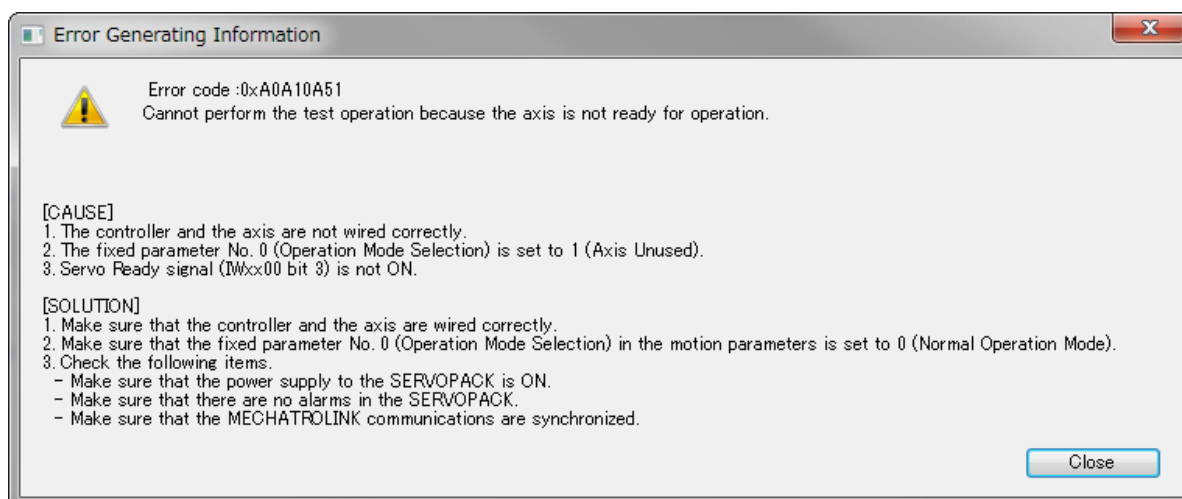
Error Generating Information

Error code :0xA0A10A51
Cannot perform the test operation because the axis is not ready for operation.

[CAUSE]
1. The controller and the axis are not wired correctly.
2. The fixed parameter No. 0 (Operation Mode Selection) is set to 1 (Axis Unused).
3. Servo Ready signal (IWxx00 bit 3) is not ON.

[SOLUTION]
1. Make sure that the controller and the axis are wired correctly.
2. Make sure that the fixed parameter No. 0 (Operation Mode Selection) in the motion parameters is set to 0 (Normal Operation Mode).
3. Check the following items.
- Make sure that the power supply to the SERVOPACK is ON.
- Make sure that there are no alarms in the SERVOPACK.
- Make sure that the MECHATROLINK communications are synchronized.

Close